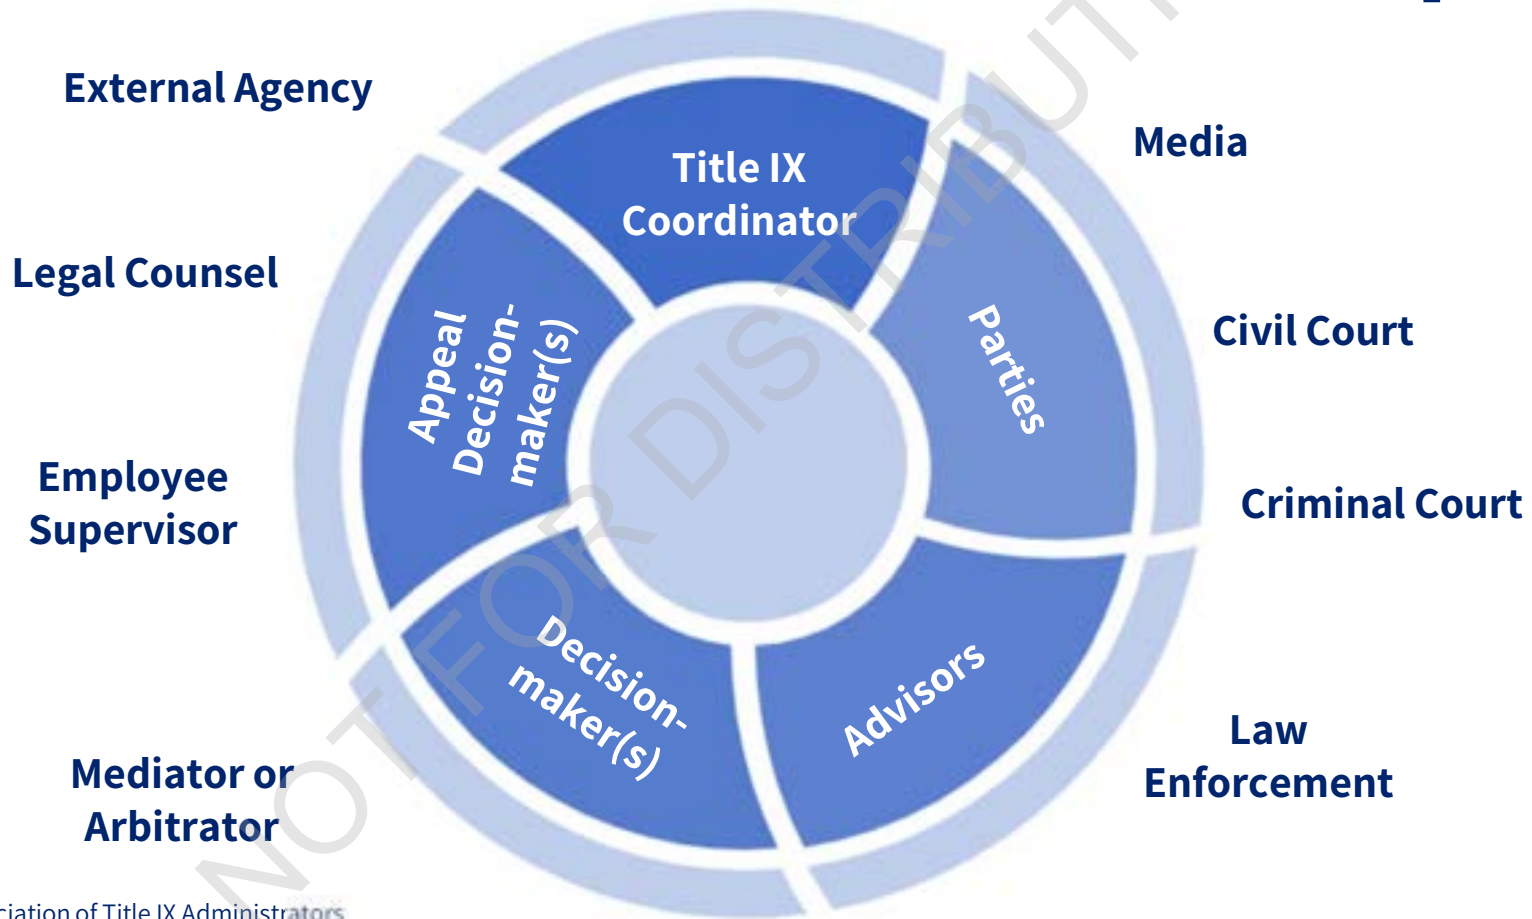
External Agency

Legal Counsel

Employee Supervisor

Mediator or Arbitrator

Media

Civil Court

Criminal Court

Law Enforcement

Title IX Coordinator

Parties

Advisors

Decision-maker(s)

Appeal Decision-maker(s)

NOT FOR DISTRIBUTION

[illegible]ciation of Title IX Administrators